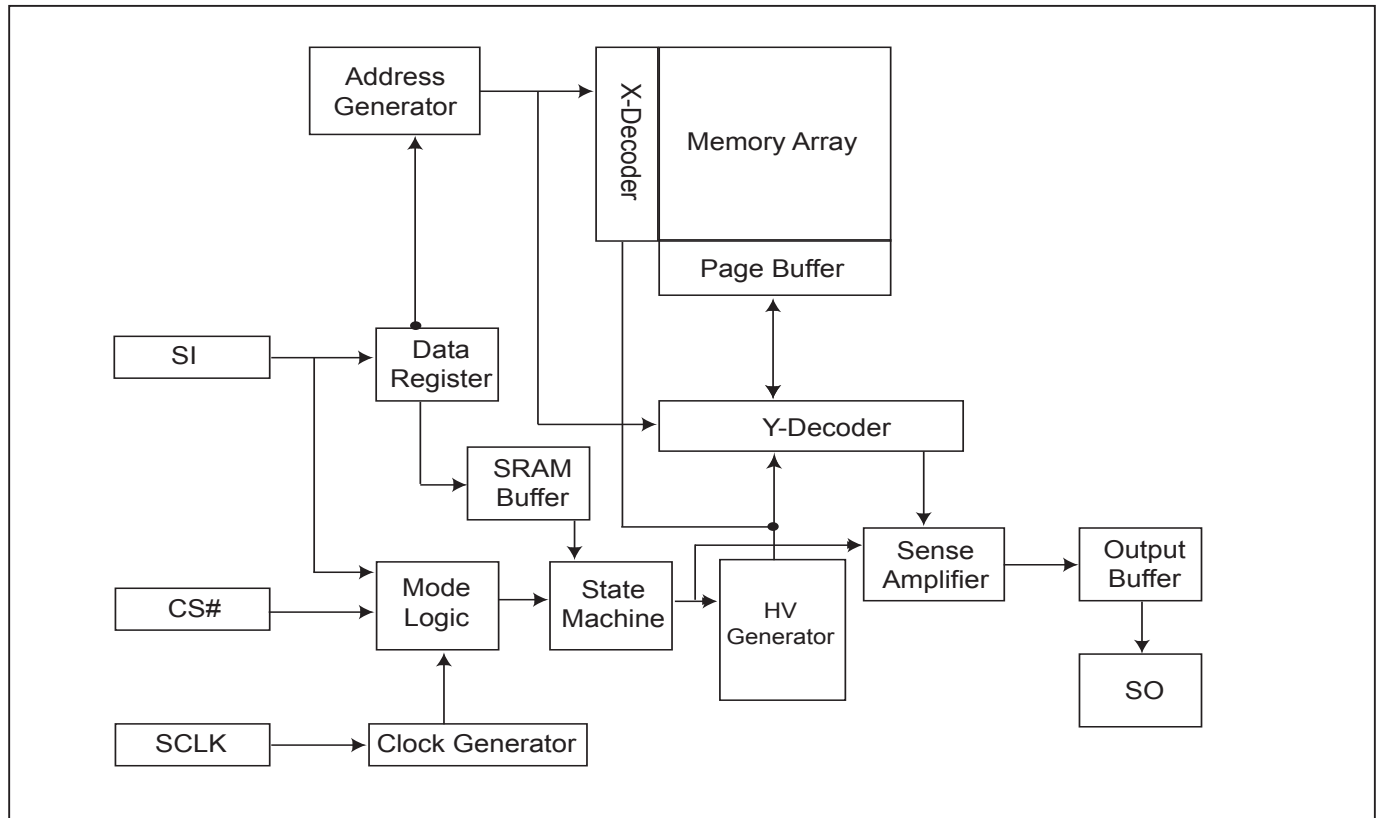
Address Generator

X-Decoder

Memory Array

Page Buffer

SI

Data Register

Y-Decoder

SRAM Buffer

Sense Amplifier

Output Buffer

CS#

Mode Logic

State Machine

HV Generator

SO

SCLK

Clock Generator